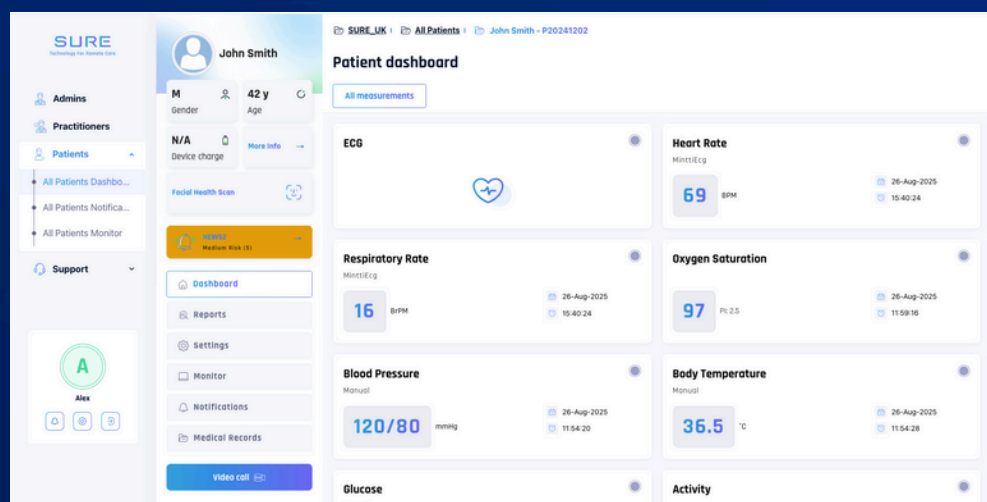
SURE
Technology For Remote Care

Admins
Practitioners
Patients
All Patients Dashbo...
All Patients Notifica...
All Patients Monitor
Support

A
Alex

John Smith
M
Gender
42 y
Age
N/A
Device charge
More Info →
Facial Health Scan
NEWS2
Medium Risk (5)
Dashboard
Reports
Settings
Monitor
Notifications
Medical Records
Video call

SURE_UK › All Patients › John Smith - P20241202
Patient dashboard
All measurements

ECG

Heart Rate
MinttiEcg
69 BPM
26-Aug-2025
15:40:24

Respiratory Rate
MinttiEcg
16 BrPM
26-Aug-2025
15:40:24

Oxygen Saturation
97 PI: 2.5
26-Aug-2025
11:59:16

Blood Pressure
Manual
120/80 mmHg
26-Aug-2025
11:54:20

Body Temperature
Manual
36.5 °C
26-Aug-2025
11:54:28

Glucose

Activity